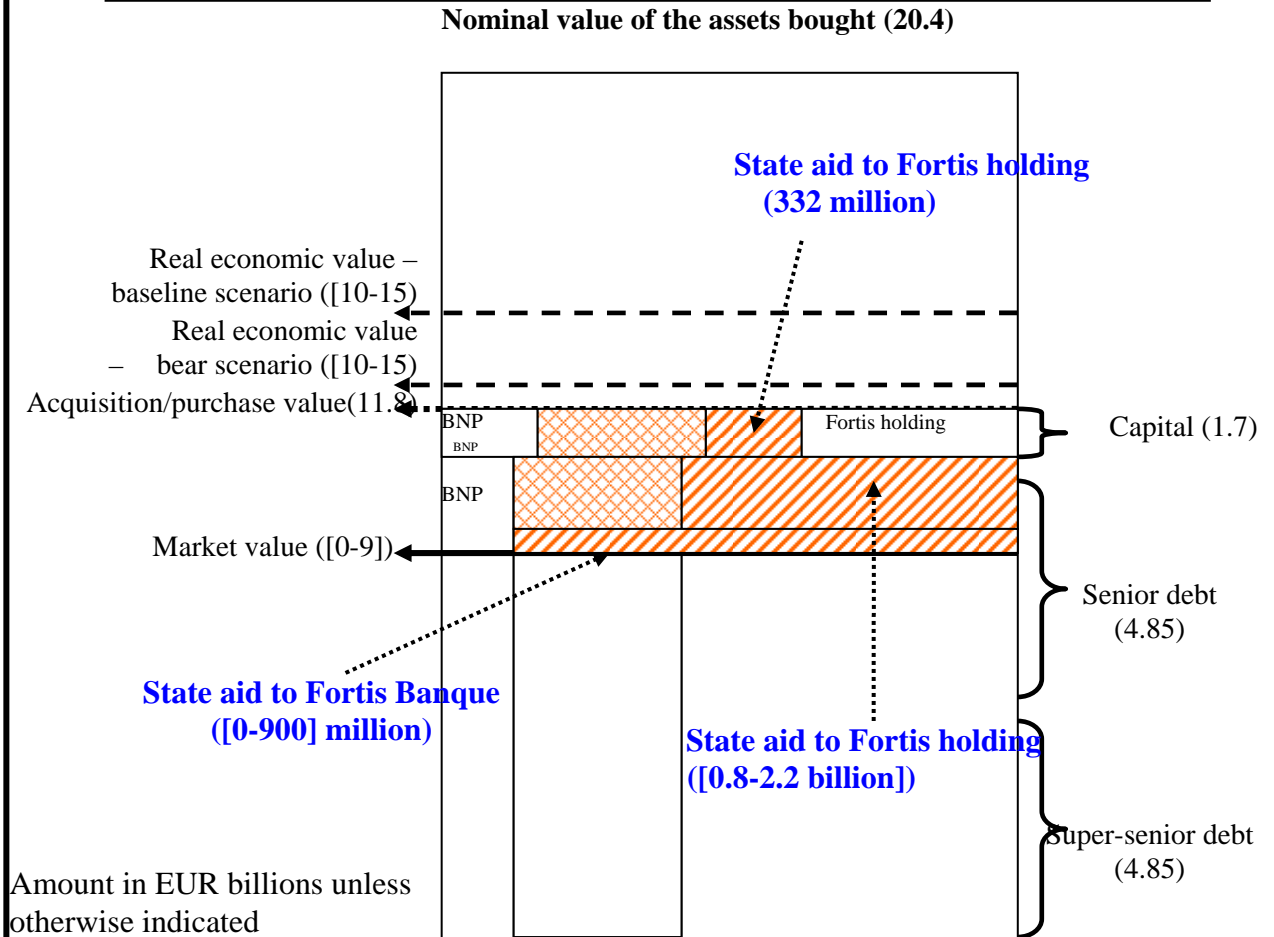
Nominal value of the assets bought (20.4)

State aid to Fortis holding (332 million)

Real economic value – baseline scenario ([10-15)

Real economic value – bear scenario ([10-15)

Acquisition/purchase value(11.8)

BNP

BNP

Fortis holding

Capital (1.7)

BNP

Market value ([0-9])

Senior debt (4.85)

State aid to Fortis Banque ([0-900] million)

State aid to Fortis holding ([0.8-2.2 billion])

Super-senior debt (4.85)

Amount in EUR billions unless otherwise indicated